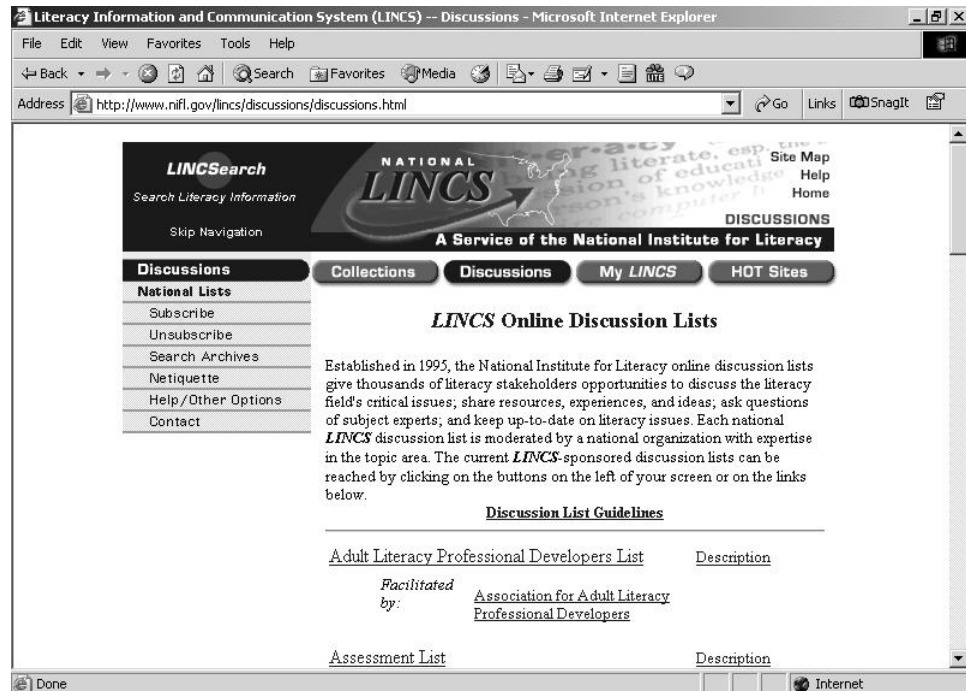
Literacy Information and Communication System (LINCS) -- Discussions - Microsoft Internet Explorer

File Edit View Favorites Tools Help

Back Search Favorites Media

Address http://www.nifl.gov/lincs/discussions/discussions.html Go Links SnagIt

LINCSearch
Search Literacy Information
Skip Navigation

NATIONAL LINCS

Site Map
Help
Home
DISCUSSIONS

A Service of the National Institute for Literacy

Discussions
National Lists
Subscribe
Unsubscribe
Search Archives
Netiquette
Help/Other Options
Contact

Collections Discussions My LINCS HOT Sites

LINCS Online Discussion Lists

Established in 1995, the National Institute for Literacy online discussion lists give thousands of literacy stakeholders opportunities to discuss the literacy field's critical issues; share resources, experiences, and ideas; ask questions of subject experts; and keep up-to-date on literacy issues. Each national LINCS discussion list is moderated by a national organization with expertise in the topic area. The current LINCS-sponsored discussion lists can be reached by clicking on the buttons on the left of your screen or on the links below.

Discussion List Guidelines

Adult Literacy Professional Developers List Description

Facilitated by: Association for Adult Literacy Professional Developers

Assessment List Description

Done Internet